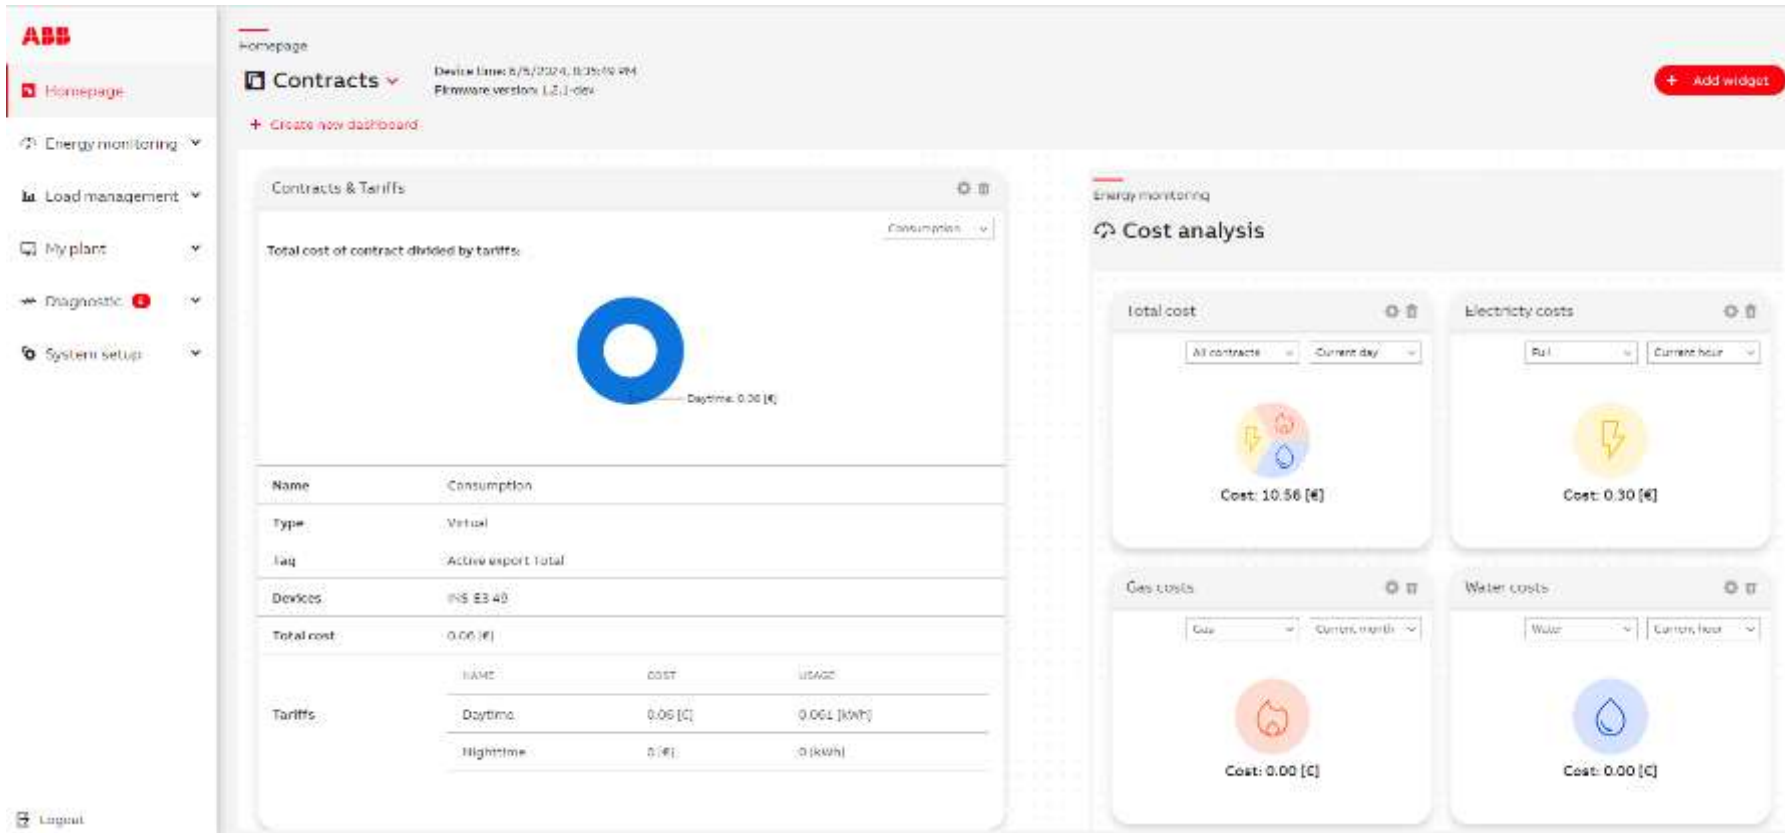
ABB

Homepage

Energy monitoring

Load management

My plant

Diagnostic

System setup

Logout

Homepage

Contracts

Device time: 8/5/2024, 8:35:49 PM
Firmware version: 1.2.1-dev

+ Add widget

+ Create new dashboard

Contracts & Tariffs

Consumption

Total cost of contract divided by tariffs:

Daytime: 0.06 [€]

| | |
|---|---|
| Name | Consumption |
| Type | Virtual |
| Tag | Active export Total |
| Devices | INS E3 40 |
| Total cost | 0.06 [€] |

Tariffs

| NAME | COST | USAGE |
|---|---|---|
| Daytime | 0.06 [€] | 0.001 [kWh] |
| Nighttime | 0 [€] | 0 [kWh] |

Energy monitoring

Cost analysis

Total cost

All contracts | Current day

Cost: 10.56 [€]

Electricity costs

Full | Current hour

Cost: 0.30 [€]

Gas costs

Gas | Current month

Cost: 0.00 [€]

Water costs

Water | Current hour

Cost: 0.00 [€]